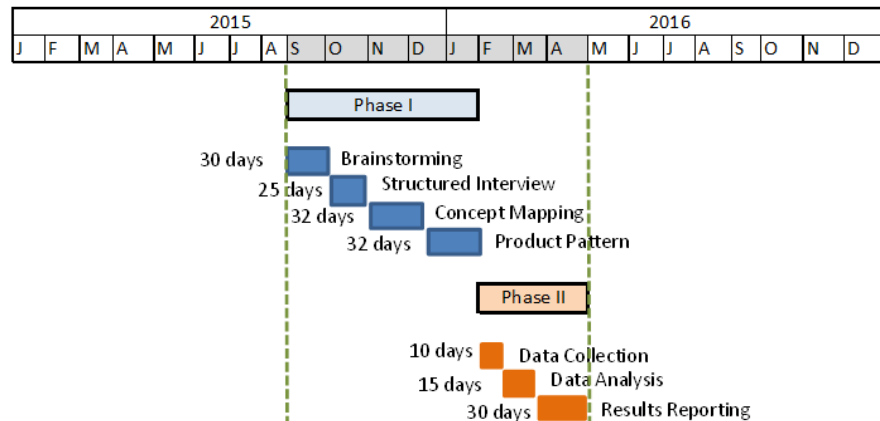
| 2015 | | | | | | | | | | | | 2016 | | | | | | | | | | | |
|---|---|---|---|---|---|---|---|---|---|---|---|---|---|---|---|---|---|---|---|---|---|---|---|
| J | F | M | A | M | J | J | A | S | O | N | D | J | F | M | A | M | J | J | A | S | O | N | D |

Phase I

30 days Brainstorming
25 days Structured Interview
32 days Concept Mapping
32 days Product Pattern

Phase II

10 days Data Collection
15 days Data Analysis
30 days Results Reporting